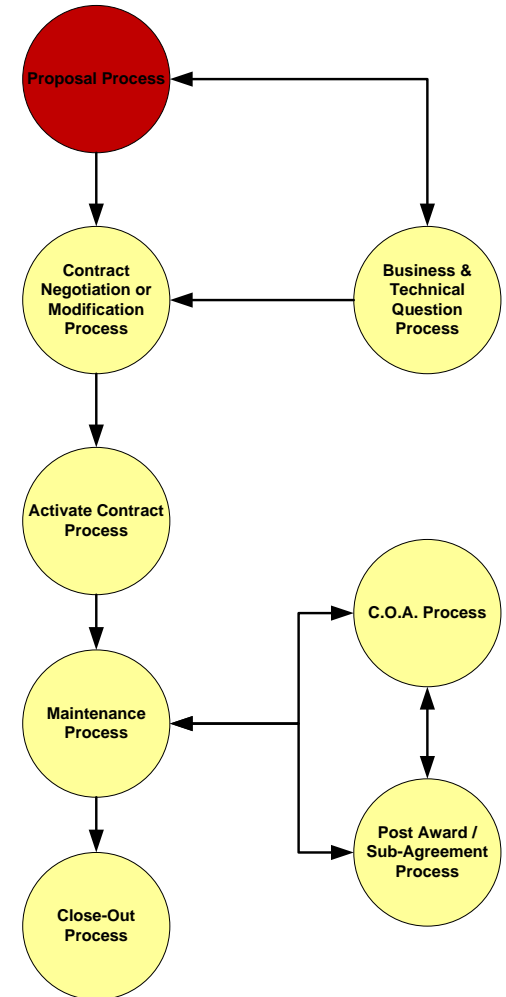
Proposal Process

Contract Negotiation or Modification Process

Business & Technical Question Process

Activate Contract Process

C.O.A. Process

Maintenance Process

Post Award / Sub-Agreement Process

Close-Out Process